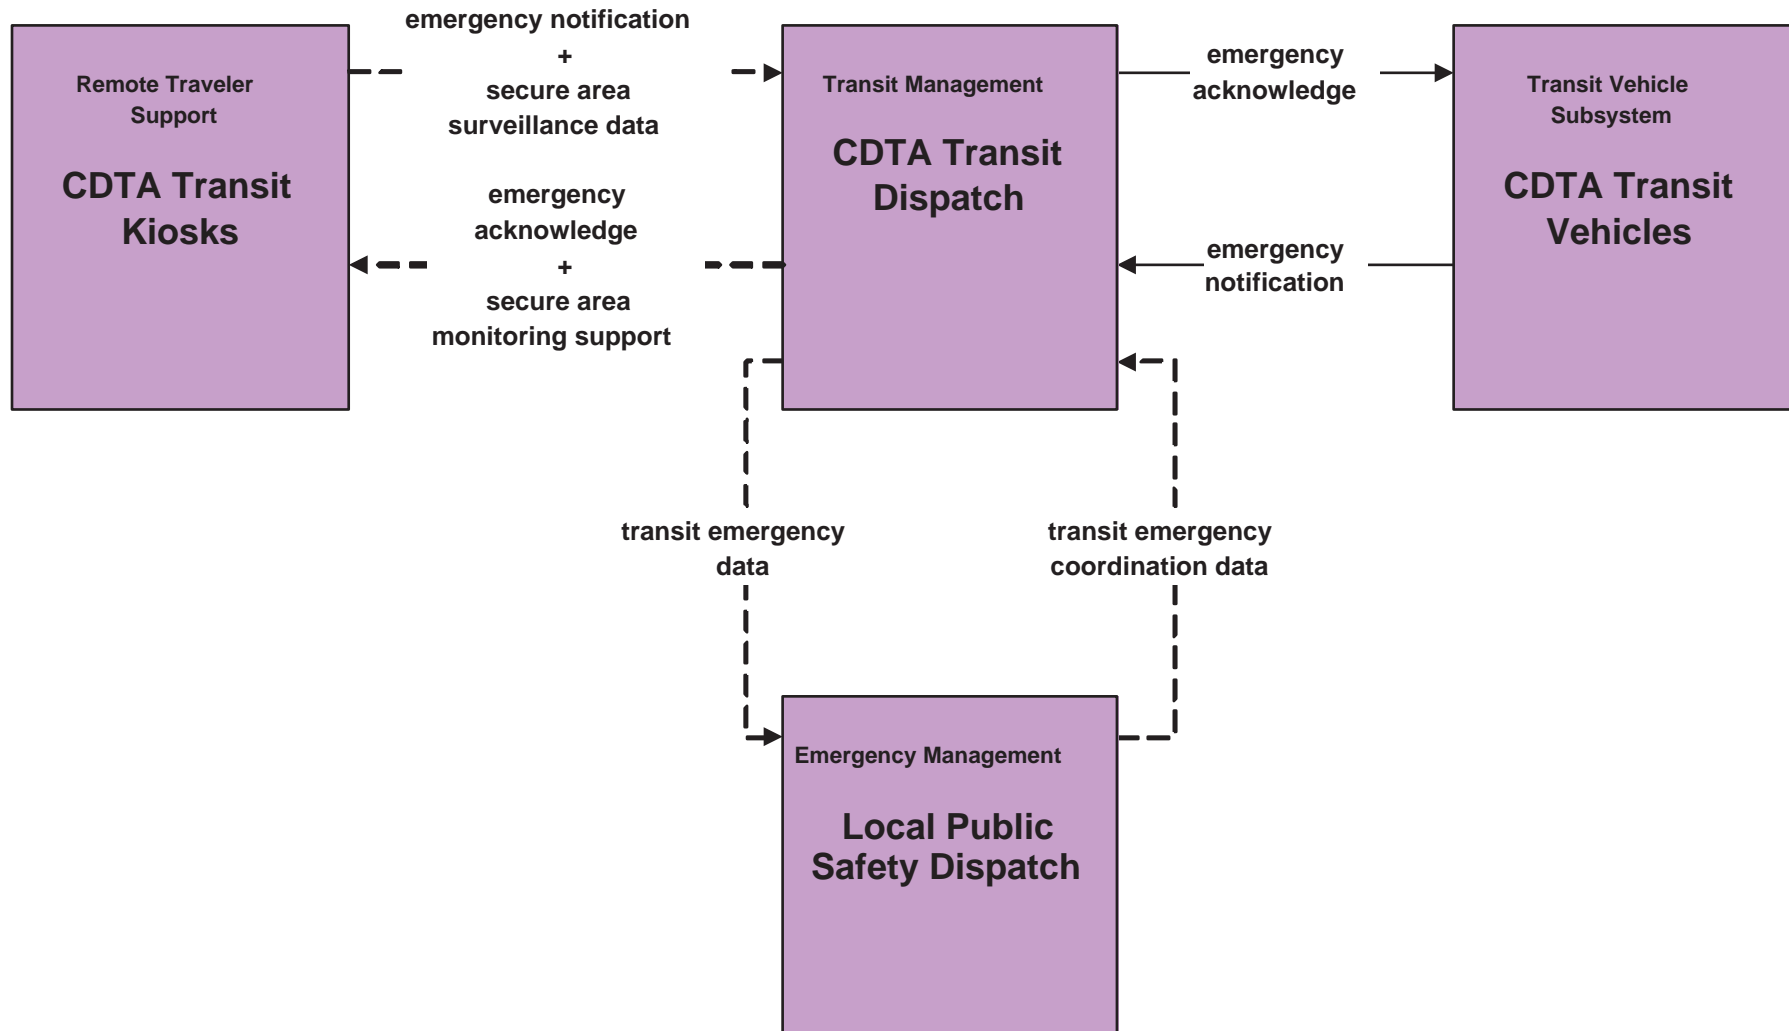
Remote Traveler Support

CDTA Transit Kiosks

emergency notification
+
secure area surveillance data

emergency acknowledge
+
secure area monitoring support

Transit Management

CDTA Transit Dispatch

emergency acknowledge

emergency notification

Transit Vehicle Subsystem

CDTA Transit Vehicles

transit emergency data

transit emergency coordination data

Emergency Management

Local Public Safety Dispatch